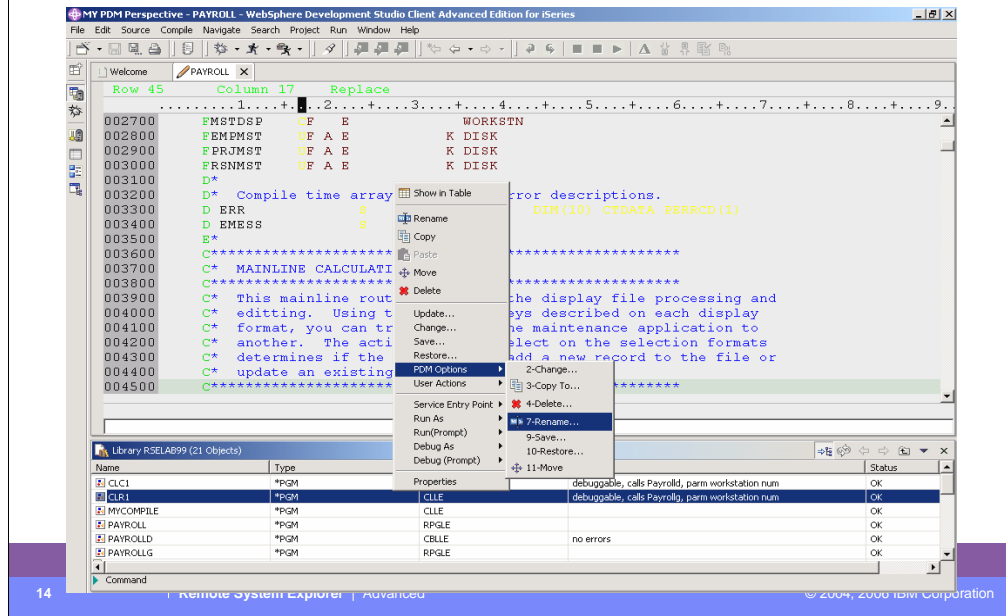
MY PDM Perspective - PAYROLL - WebSphere Development Studio Client Advanced Edition for iSeries

File Edit Source Compile Navigate Search Project Run Window Help

Welcome PAYROLL

Row 45 Column 17 Replace

.........1...+....2....+....3....+....4....+....5....+....6....+....7....+....8....+....9.

002700 FMSTDSP CF E WORKSTN
002800 FEMPMST UF A E K DISK
002900 FPRJMST UF A E K DISK
003000 FRSNMST UF A E K DISK
003100 D*
003200 D* Compile time array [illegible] rror descriptions.
003300 D ERR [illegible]
003400 D EMESS
003500 E*
003600 C************************ ************************
003700 C* MAINLINE CALCULATI
003800 C************************ ************************
003900 C* This mainline rout the display file processing and
004000 C* editting. Using t eys described on each display
004100 C* format, you can tr he maintenance application to
004200 C* another. The acti elect on the selection formats
004300 C* determines if the add a new record to the file or
004400 C* update an existing
004500 C************************ ************************

Show in Table
Rename
Copy
Paste
Move
Delete
Update...
Change...
Save...
Restore...
PDM Options
User Actions
Service Entry Point
Run As
Run(Prompt)
Debug As
Debug (Prompt)
Properties

2-Change...
3-Copy To...
4-Delete...
7-Rename...
9-Save...
10-Restore...
11-Move

Library RSELAB99 (21 Objects)

| Name | Type | | | Status |
|---|---|---|---|---|
| CLC1 | *PGM | | debuggable, calls Payrolld, parm workstation num | OK |
| CLR1 | *PGM | CLLE | debuggable, calls Payrollg, parm workstation num | OK |
| MYCOMPILE | *PGM | CLLE | | OK |
| PAYROLL | *PGM | RPGLE | | OK |
| PAYROLLD | *PGM | CBLLE | no errors | OK |
| PAYROLLG | *PGM | RPGLE | | OK |

Command

14 | Remote System Explorer | Advanced © 2004, 2006 IBM Corporation